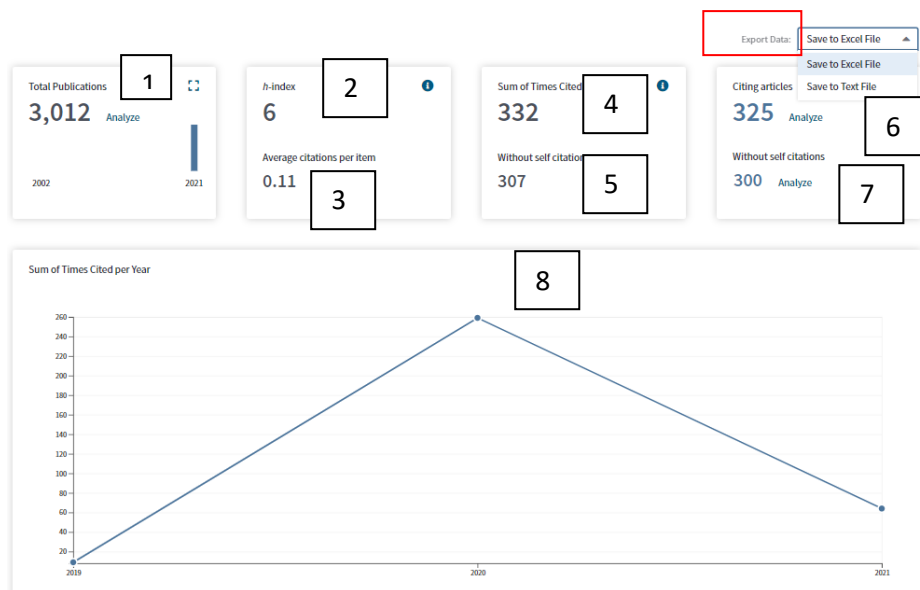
Export Data: Save to Excel File
Save to Excel File
Save to Text File

Total Publications 1
3,012 Analyze
2002 2021

h-index 2
6

Average citations per item
0.11 3

Sum of Times Cited 4
332

Without self citation 5
307

Citing articles
325 Analyze 6

Without self citations
300 Analyze 7

Sum of Times Cited per Year 8

260
240
220
200
180
160
140
120
100
80
60
40
20
2019 2020 2021